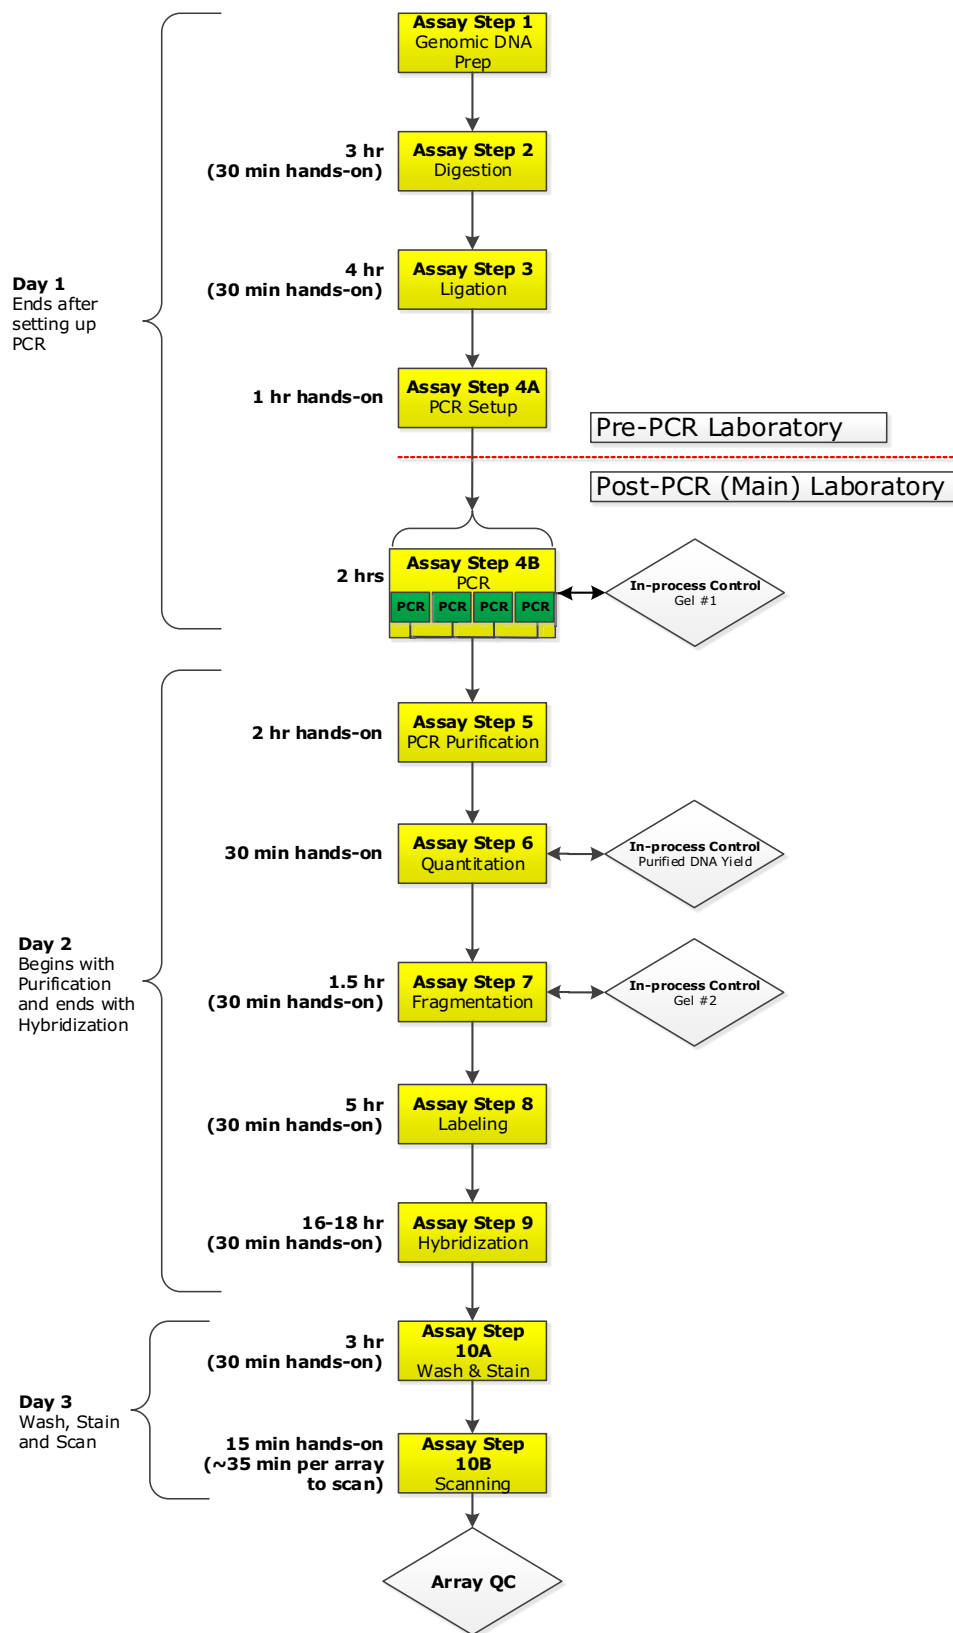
Day 1
Ends after setting up PCR

Assay Step 1
Genomic DNA Prep

3 hr
(30 min hands-on)

Assay Step 2
Digestion

4 hr
(30 min hands-on)

Assay Step 3
Ligation

1 hr hands-on

Assay Step 4A
PCR Setup

Pre-PCR Laboratory

Post-PCR (Main) Laboratory

2 hrs

Assay Step 4B
PCR
PCR PCR PCR PCR

In-process Control
Gel #1

Day 2
Begins with Purification and ends with Hybridization

2 hr hands-on

Assay Step 5
PCR Purification

30 min hands-on

Assay Step 6
Quantitation

In-process Control
Purified DNA Yield

1.5 hr
(30 min hands-on)

Assay Step 7
Fragmentation

In-process Control
Gel #2

5 hr
(30 min hands-on)

Assay Step 8
Labeling

16-18 hr
(30 min hands-on)

Assay Step 9
Hybridization

Day 3
Wash, Stain and Scan

3 hr
(30 min hands-on)

Assay Step 10A
Wash & Stain

15 min hands-on
(~35 min per array to scan)

Assay Step 10B
Scanning

Array QC